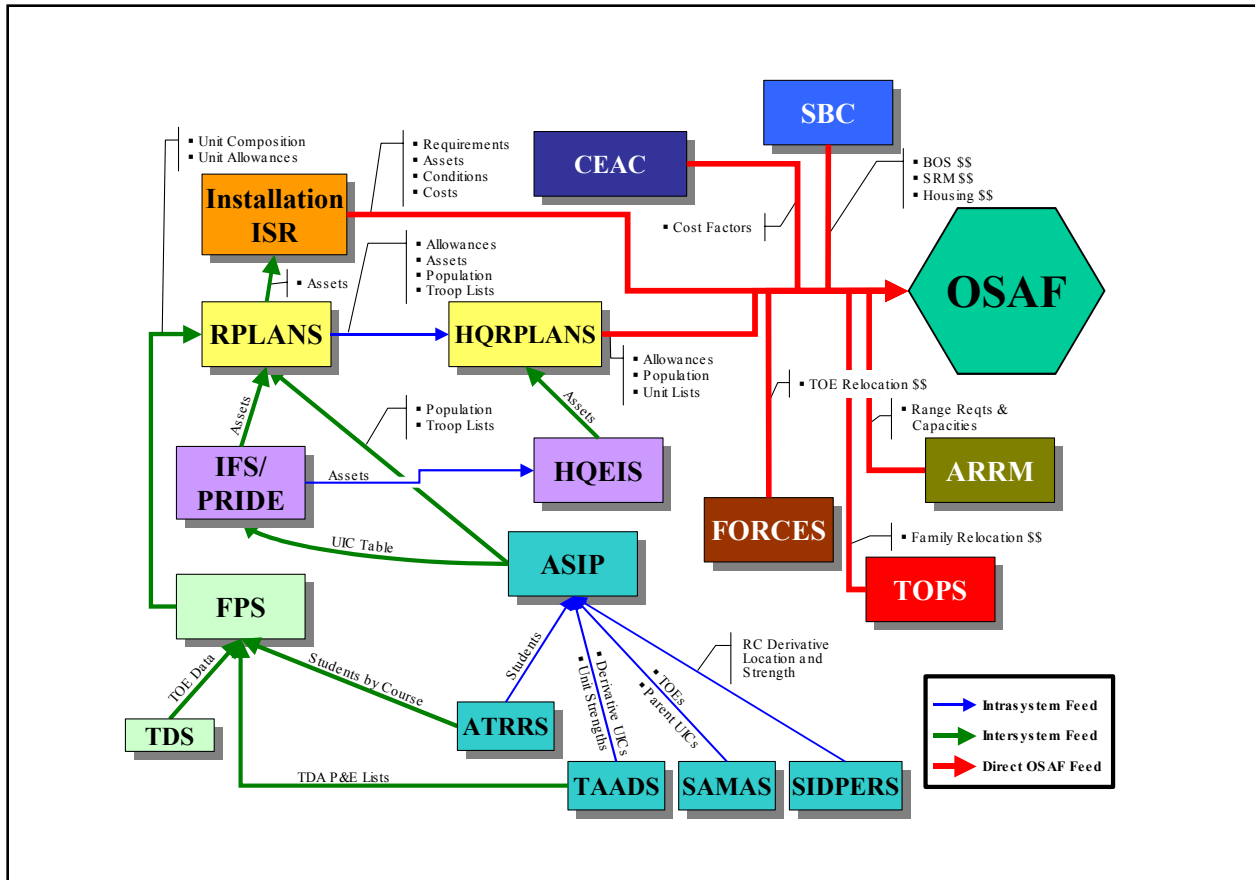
▪ Unit Composition
▪ Unit Allowances

▪ Requirements
▪ Assets
▪ Conditions
▪ Costs

CEAC

SBC

▪ BOS $$
▪ SRM $$
▪ Housing $$

Installation ISR

▪ Cost Factors

OSAF

▪ Allowances
▪ Assets
▪ Population
▪ Troop Lists

▪ Assets

RPLANS

HQRPLANS

▪ Allowances
▪ Population
▪ Unit Lists

▪ TOE Relocation $$

Assets

Assets

▪ Population
▪ Troop Lists

▪ Range Reqts & Capacities

IFS/ PRIDE

Assets

HQEIS

ARRM

FORCES

UIC Table

ASIP

▪ Family Relocation $$

TOPS

FPS

Students

▪ Derivative UICs
▪ Unit Strengths

▪ TOEs
▪ Parent UICs

RC Derivative Location and Strength

TOE Data

Students by Course

Intrasystem Feed
Intersystem Feed
Direct OSAF Feed

TDS

ATRRS

TDA P&E Lists

TAADS

SAMAS

SIDPERS